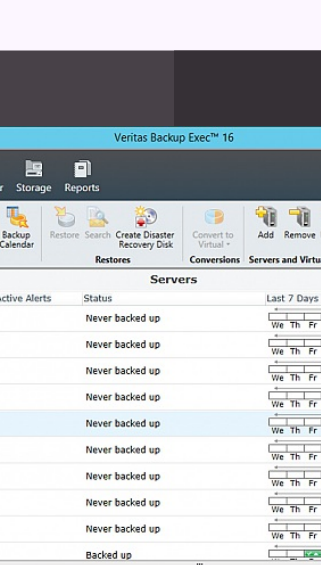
Veritas Backup Exec™ 16

r Storage Reports

Backup Calendar

Restore Search Create Disaster Recovery Disk

Restores

Convert to Virtual

Conversions

Add Remove

Servers and Virtu

Servers

ctive Alerts | Status | Last 7 Days
---|---|---
| Never backed up | We Th Fr
| Never backed up | We Th Fr
| Never backed up | We Th Fr
| Never backed up | We Th Fr
| Never backed up | We Th Fr
| Never backed up | We Th Fr
| Never backed up | We Th Fr
| Never backed up | We Th Fr
| Never backed up | We Th Fr
| Backed up |